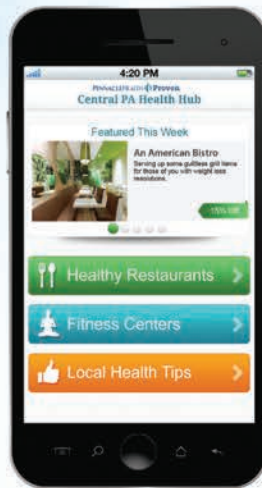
4:20 PM
PINNACLEHEALTH | Proven
Central PA Health Hub

Featured This Week

An American Bistro
Serving up some guiltless grill items for those of you with weight loss resolutions.

15% Off

Healthy Restaurants

Fitness Centers

Local Health Tips